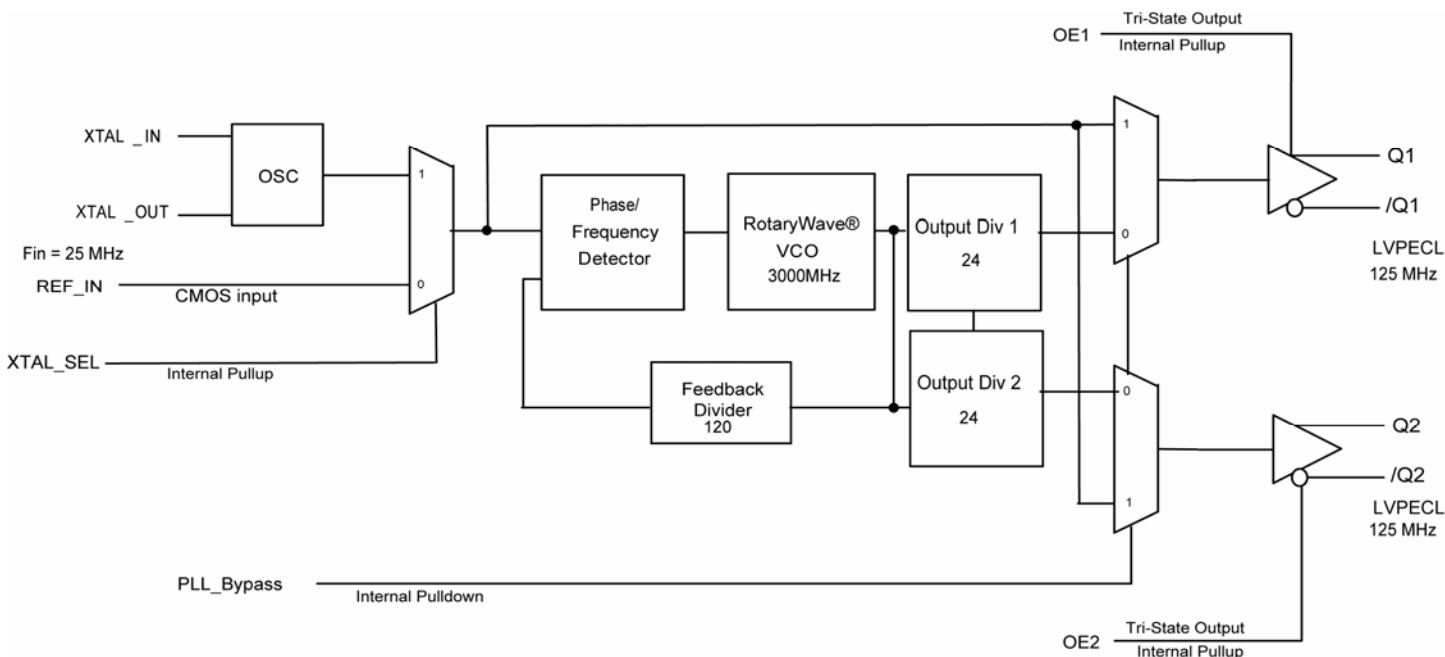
OE1
Tri-State Output
Internal Pullup

XTAL _IN
XTAL _OUT
OSC
1
0
Fin = 25 MHz
REF_IN
CMOS input
XTAL_SEL
Internal Pullup

Phase/
Frequency
Detector

RotaryWave®
VCO
3000MHz

Output Div 1
24

Output Div 2
24

Feedback
Divider
120

1
0
0
1

Q1
/Q1
LVPECL
125 MHz

Q2
/Q2
LVPECL
125 MHz

PLL_Bypass
Internal Pulldown

OE2
Tri-State Output
Internal Pullup